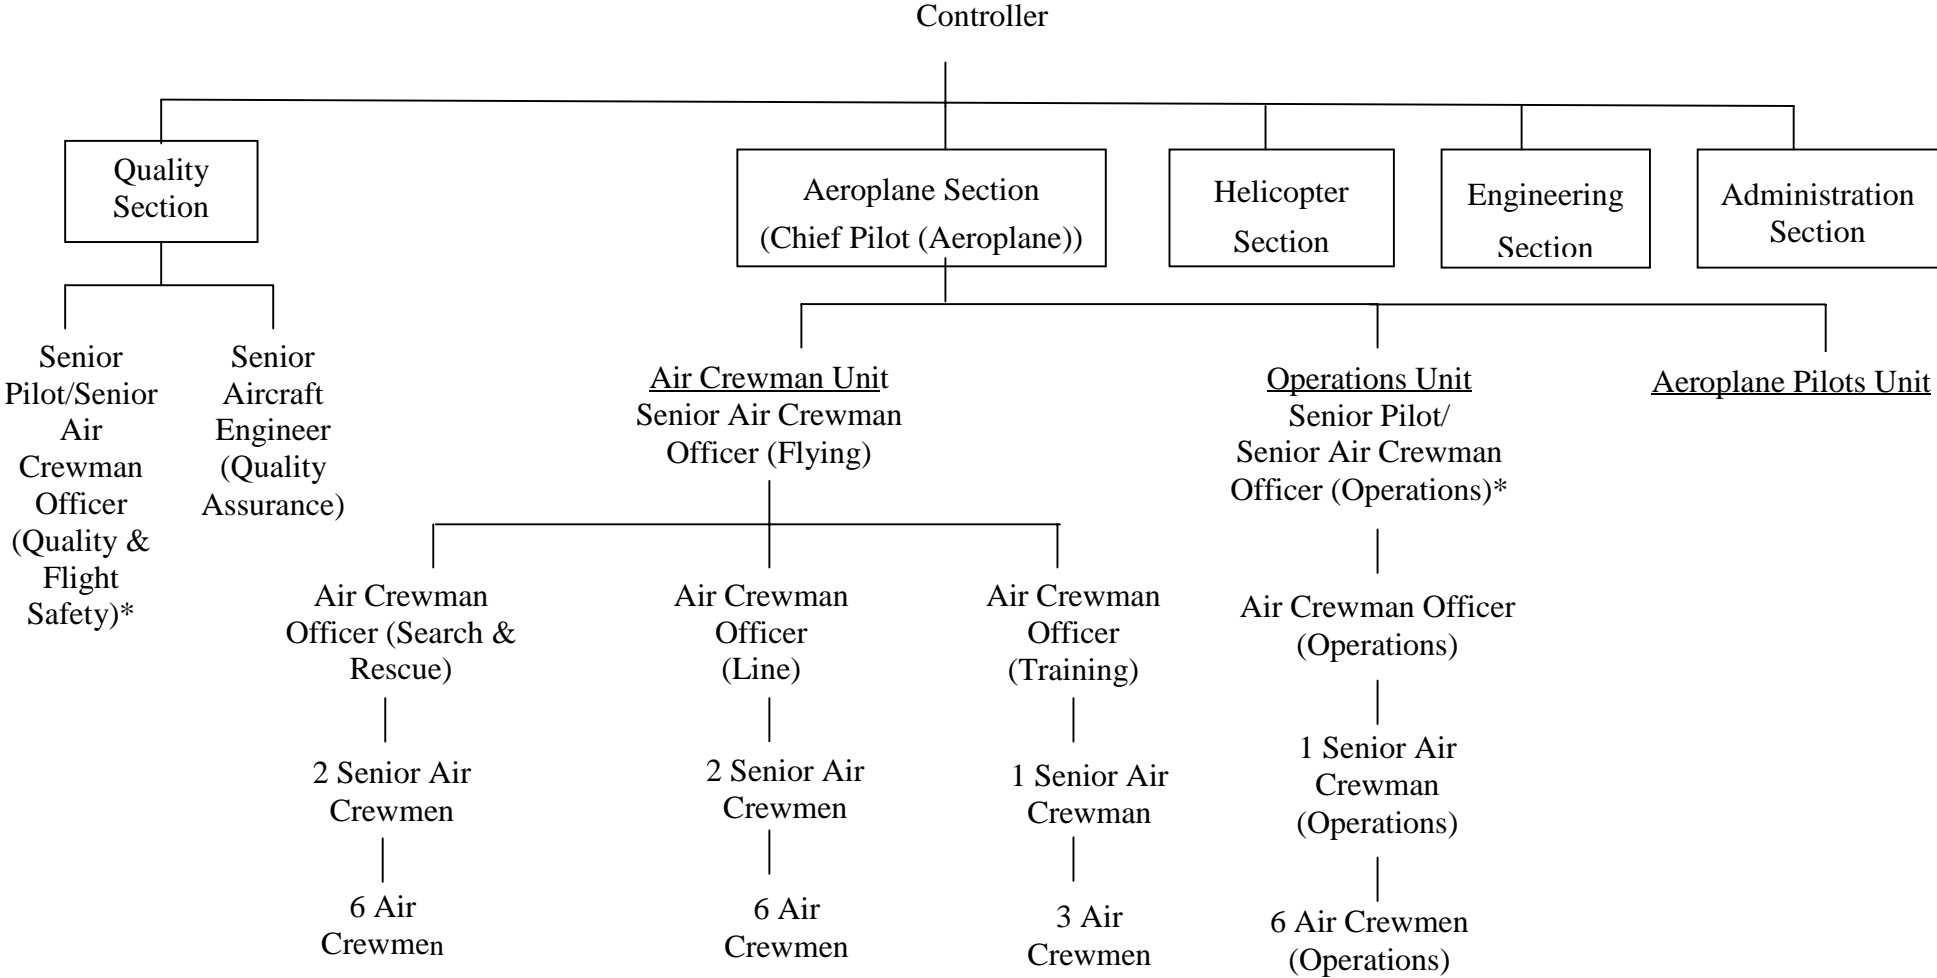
Controller

Quality Section

Aeroplane Section (Chief Pilot (Aeroplane))

Helicopter Section

Engineering Section

Administration Section

Senior Pilot/Senior Air Crewman Officer (Quality & Flight Safety)*

Senior Aircraft Engineer (Quality Assurance)

Air Crewman Unit
Senior Air Crewman Officer (Flying)

Operations Unit
Senior Pilot/ Senior Air Crewman Officer (Operations)*

Aeroplane Pilots Unit

Air Crewman Officer (Search & Rescue)

2 Senior Air Crewmen

6 Air Crewmen

Air Crewman Officer (Line)

2 Senior Air Crewmen

6 Air Crewmen

Air Crewman Officer (Training)

1 Senior Air Crewman

3 Air Crewmen

Air Crewman Officer (Operations)

1 Senior Air Crewman (Operations)

6 Air Crewmen (Operations)